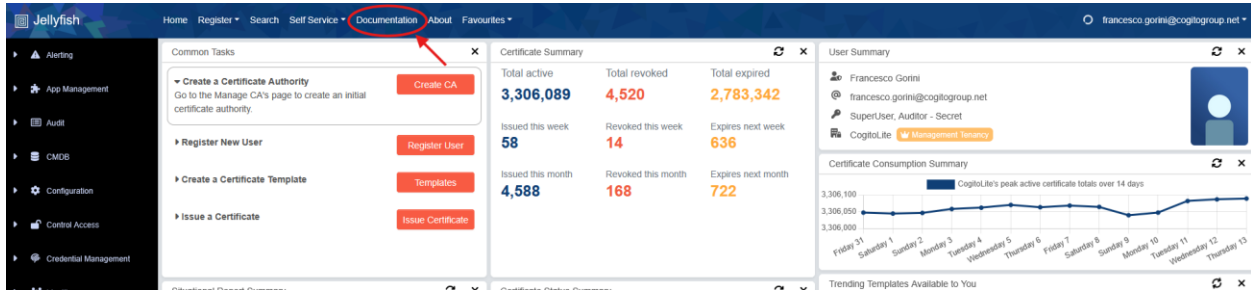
Jellyfish
Home Register▾ Search Self Service▾ Documentation About Favourites▾
francesco.gorini@cogitogroup.net ▾

Alerting
App Management
Audit
CMDB
Configuration
Control Access
Credential Management

Common Tasks ×

▾ Create a Certificate Authority
Go to the Manage CA's page to create an initial certificate authority.
Create CA

▸ Register New User
Register User

▸ Create a Certificate Template
Templates

▸ Issue a Certificate
Issue Certificate

Certificate Summary ×

| Total active | Total revoked | Total expired |
|---|---|---|
| 3,306,089 | 4,520 | 2,783,342 |
| Issued this week | Revoked this week | Expires next week |
| 58 | 14 | 636 |
| Issued this month | Revoked this month | Expires next month |
| 4,588 | 168 | 722 |

User Summary ×
Francesco Gorini
francesco.gorini@cogitogroup.net
SuperUser, Auditor - Secret
CogitoLite Management Tenancy

Certificate Consumption Summary ×
CogitoLite's peak active certificate totals over 14 days
3,306,100
3,306,050
3,306,000
Friday 31 Saturday 1 Sunday 2 Monday 3 Tuesday 4 Wednesday 5 Thursday 6 Friday 7 Saturday 8 Sunday 9 Monday 10 Tuesday 11 Wednesday 12 Thursday 13

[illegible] ×
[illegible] ×
Trending Templates Available to You ×